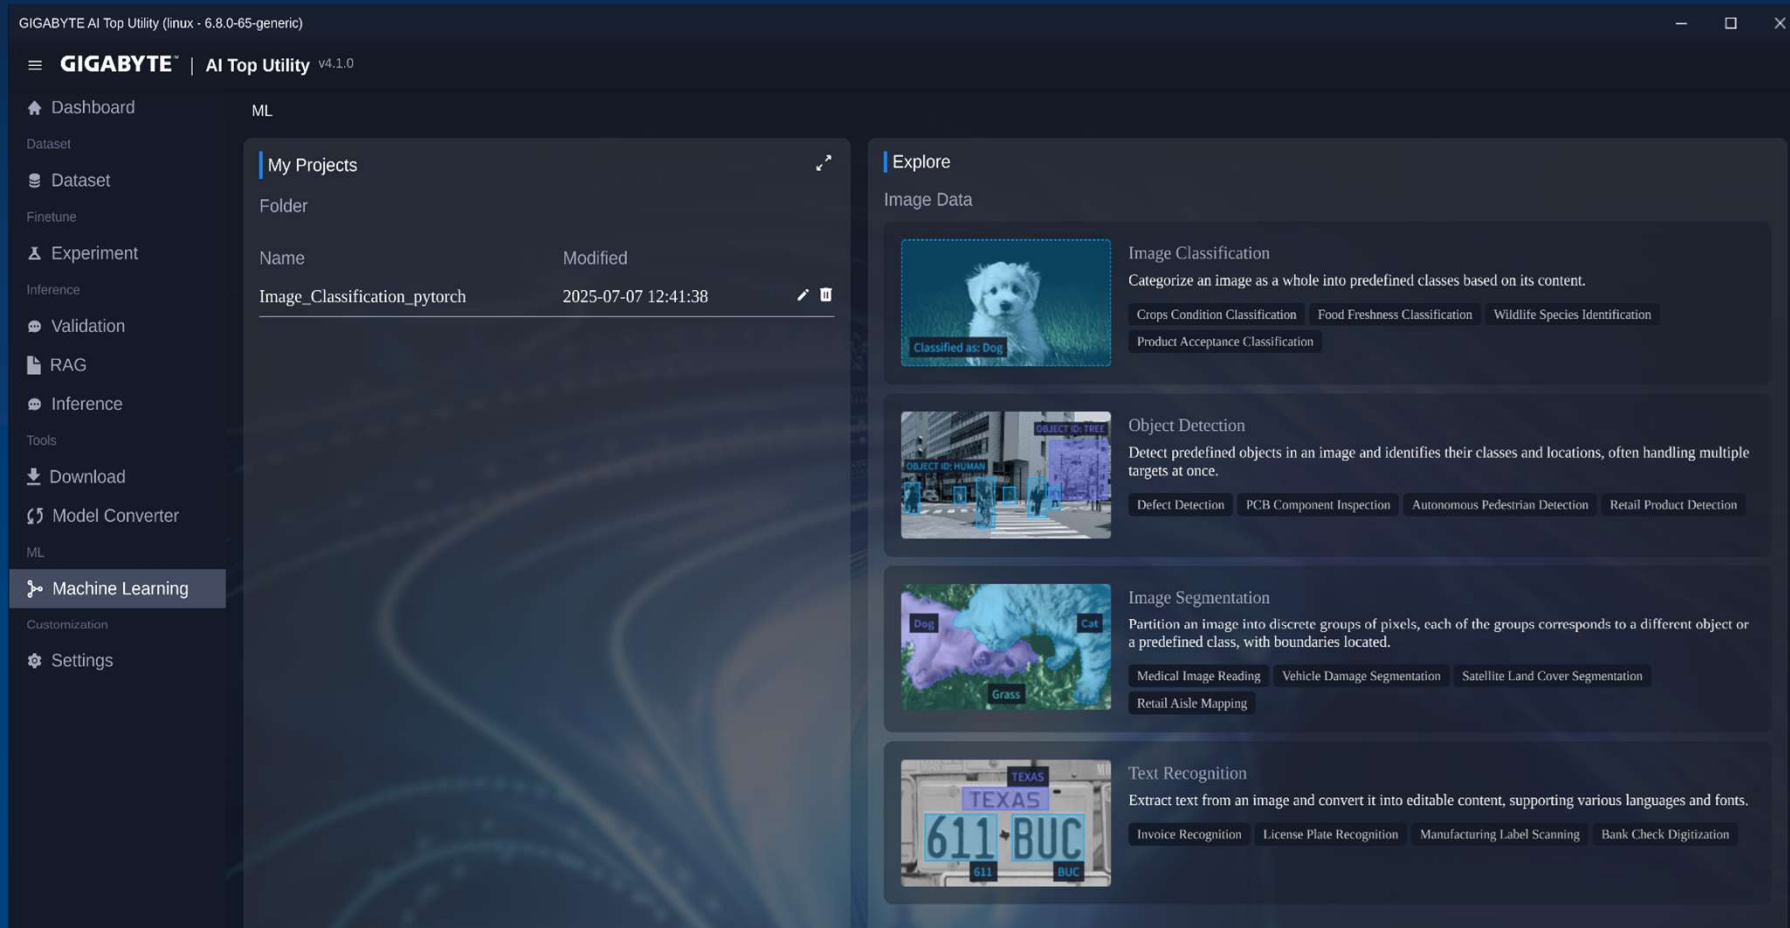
GIGABYTE AI Top Utility (linux - 6.8.0-65-generic)

GIGABYTE™ | AI Top Utility v4.1.0

Dashboard
Dataset
Dataset
Finetune
Experiment
Inference
Validation
RAG
Inference
Tools
Download
Model Converter
ML
Machine Learning
Customization
Settings

ML

My Projects

Folder

| Name | Modified |
|---|---|
| Image_Classification_pytorch | 2025-07-07 12:41:38 |

Explore

Image Data

Classified as: Dog

Image Classification

Categorize an image as a whole into predefined classes based on its content.

Crops Condition Classification Food Freshness Classification Wildlife Species Identification Product Acceptance Classification

OBJECT ID: TREE
OBJECT ID: HUMAN

Object Detection

Detect predefined objects in an image and identifies their classes and locations, often handling multiple targets at once.

Defect Detection PCB Component Inspection Autonomous Pedestrian Detection Retail Product Detection

Dog Cat Grass

Image Segmentation

Partition an image into discrete groups of pixels, each of the groups corresponds to a different object or a predefined class, with boundaries located.

Medical Image Reading Vehicle Damage Segmentation Satellite Land Cover Segmentation Retail Aisle Mapping

TEXAS
TEXAS
611 BUC
611 BUC

Text Recognition

Extract text from an image and convert it into editable content, supporting various languages and fonts.

Invoice Recognition License Plate Recognition Manufacturing Label Scanning Bank Check Digitization